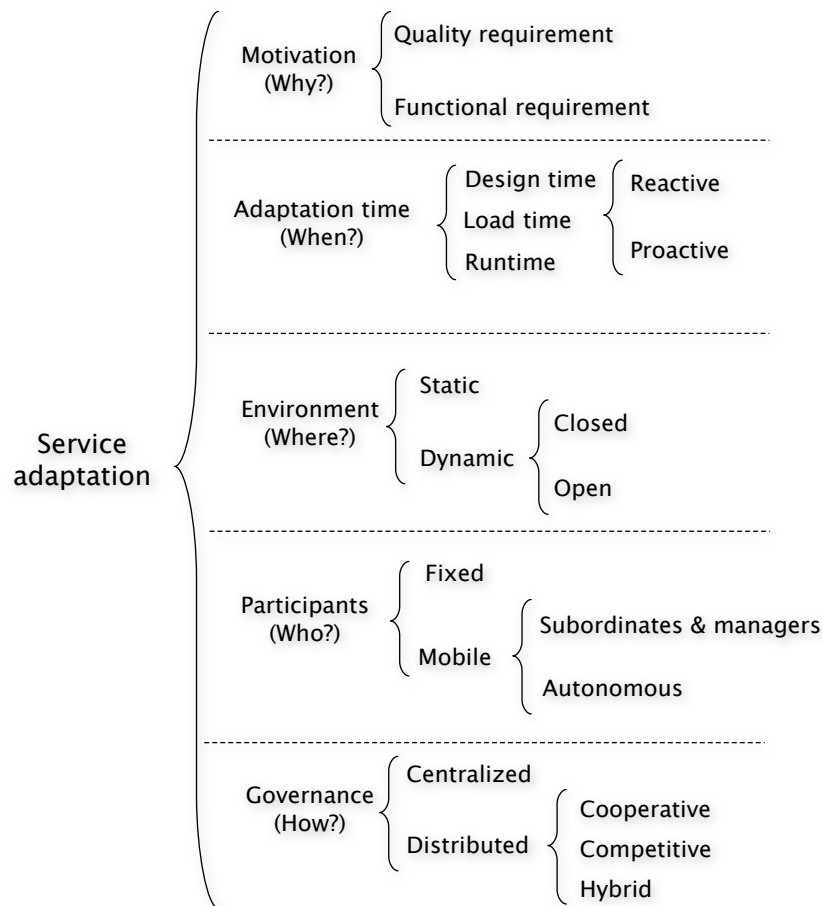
Service adaptation

Motivation (Why?)
Quality requirement
Functional requirement

Adaptation time (When?)
Design time
Load time
Runtime
Reactive
Proactive

Environment (Where?)
Static
Dynamic
Closed
Open

Participants (Who?)
Fixed
Mobile
Subordinates & managers
Autonomous

Governance (How?)
Centralized
Distributed
Cooperative
Competitive
Hybrid